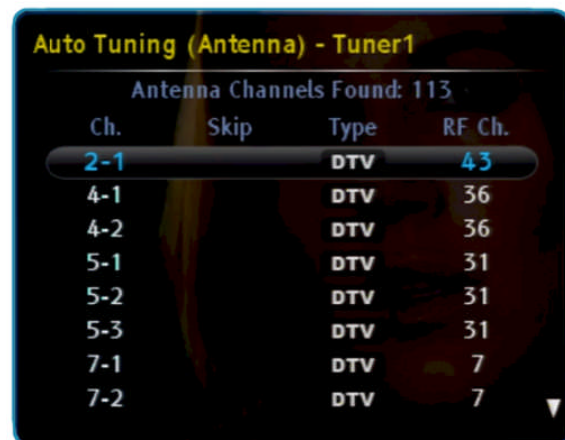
Auto Tuning (Antenna) - Tuner1

Antenna Channels Found: 113

| Ch. | Skip | Type | RF Ch. |
|---|---|---|---|
| 2-1 | | DTV | 43 |
| 4-1 | | DTV | 36 |
| 4-2 | | DTV | 36 |
| 5-1 | | DTV | 31 |
| 5-2 | | DTV | 31 |
| 5-3 | | DTV | 31 |
| 7-1 | | DTV | 7 |
| 7-2 | | DTV | 7 |